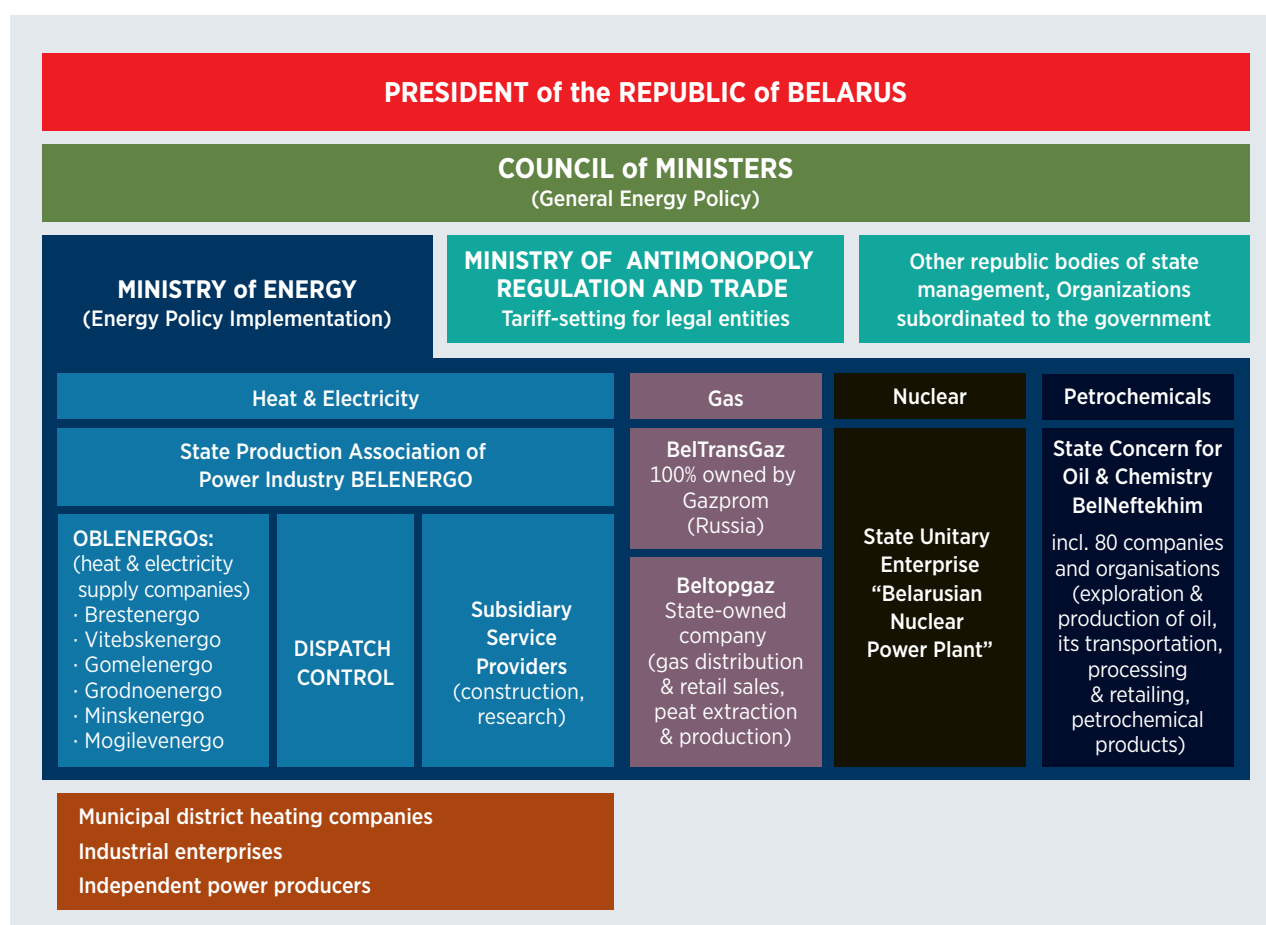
PRESIDENT of the REPUBLIC of BELARUS

COUNCIL of MINISTERS
(General Energy Policy)

MINISTRY of ENERGY
(Energy Policy Implementation)

MINISTRY OF ANTIMONOPOLY REGULATION AND TRADE
Tariff-setting for legal entities

Other republic bodies of state management, Organizations subordinated to the government

Heat & Electricity

State Production Association of Power Industry BELENERGO

OBLENERGOs:
(heat & electricity supply companies)
· Brestenergo
· Vitebskenergo
· Gomelenergo
· Grodnoenergo
· Minskenergo
· Mogilevenergo

DISPATCH CONTROL

Subsidiary Service Providers
(construction, research)

Gas

BelTransGaz
100% owned by Gazprom
(Russia)

Beltopgaz
State-owned company
(gas distribution & retail sales, peat extraction & production)

Nuclear

State Unitary Enterprise "Belarusian Nuclear Power Plant"

Petrochemicals

State Concern for Oil & Chemistry BelNeftekhim

incl. 80 companies and organisations (exploration & production of oil, its transportation, processing & retailing, petrochemical products)

Municipal district heating companies
Industrial enterprises
Independent power producers